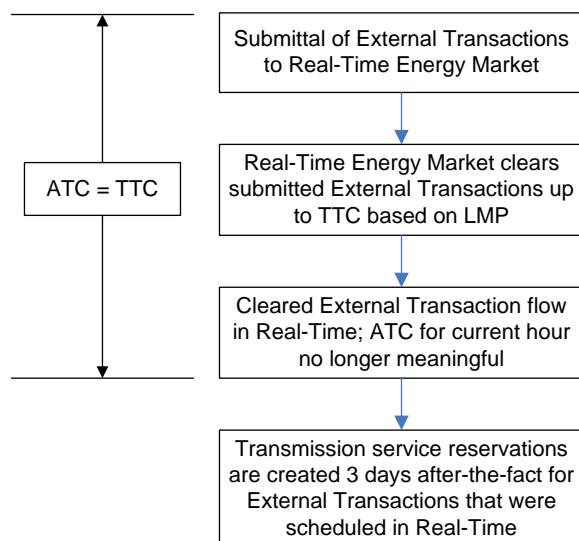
ATC = TTC

Submittal of External Transactions to Real-Time Energy Market

Real-Time Energy Market clears submitted External Transactions up to TTC based on LMP

Cleared External Transaction flow in Real-Time; ATC for current hour no longer meaningful

Transmission service reservations are created 3 days after-the-fact for External Transactions that were scheduled in Real-Time